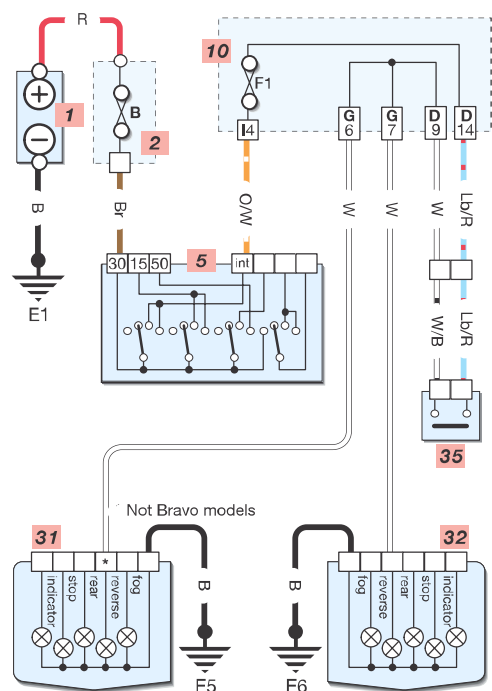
R

+

−

1

B

2

B

E1

Br

10

F1

I4

G 6

G 7

D 9

D 14

O/W

W

W

W

Lb/R

30 15 50

5

int

W/B

Lb/R

35

* Not Bravo models

31

indicator

stop

rear

reverse

fog

*

B

E5

B

E6

32

fog

reverse

rear

stop

indicator